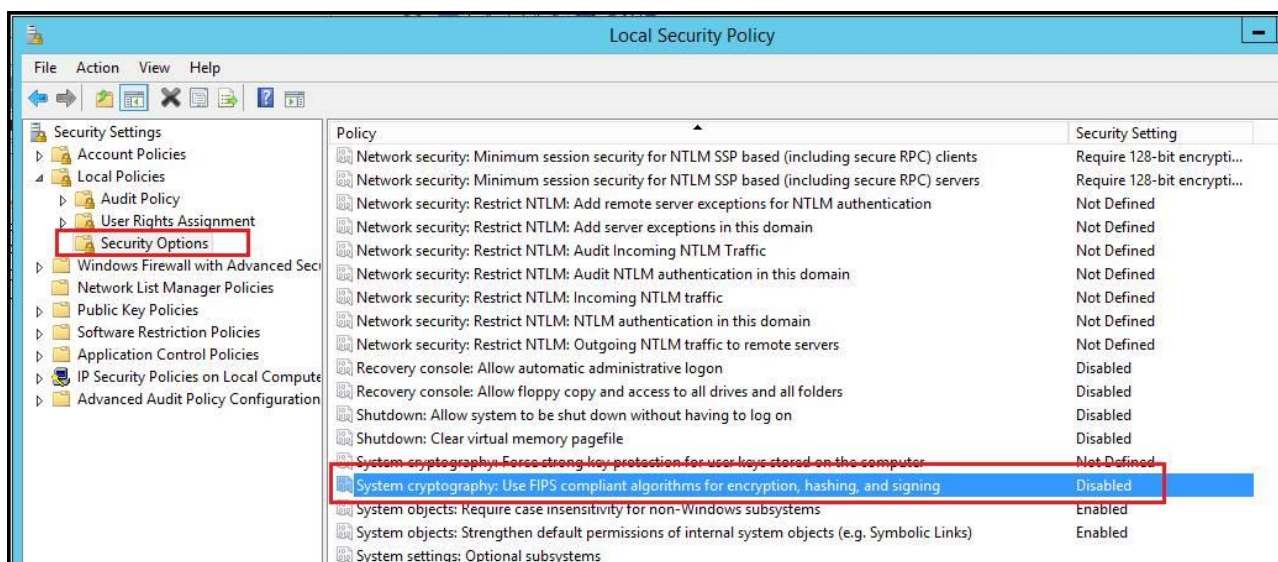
Local Security Policy

File Action View Help

Security Settings
Account Policies
Local Policies
Audit Policy
User Rights Assignment
Security Options
Windows Firewall with Advanced Secu
Network List Manager Policies
Public Key Policies
Software Restriction Policies
Application Control Policies
IP Security Policies on Local Compute
Advanced Audit Policy Configuration

| Policy | Security Setting |
|---|---|
| Network security: Minimum session security for NTLM SSP based (including secure RPC) clients | Require 128-bit encrypti... |
| Network security: Minimum session security for NTLM SSP based (including secure RPC) servers | Require 128-bit encrypti... |
| Network security: Restrict NTLM: Add remote server exceptions for NTLM authentication | Not Defined |
| Network security: Restrict NTLM: Add server exceptions in this domain | Not Defined |
| Network security: Restrict NTLM: Audit Incoming NTLM Traffic | Not Defined |
| Network security: Restrict NTLM: Audit NTLM authentication in this domain | Not Defined |
| Network security: Restrict NTLM: Incoming NTLM traffic | Not Defined |
| Network security: Restrict NTLM: NTLM authentication in this domain | Not Defined |
| Network security: Restrict NTLM: Outgoing NTLM traffic to remote servers | Not Defined |
| Recovery console: Allow automatic administrative logon | Disabled |
| Recovery console: Allow floppy copy and access to all drives and all folders | Disabled |
| Shutdown: Allow system to be shut down without having to log on | Disabled |
| Shutdown: Clear virtual memory pagefile | Disabled |
| System cryptography: Force strong key protection for user keys stored on the computer | Not Defined |
| System cryptography: Use FIPS compliant algorithms for encryption, hashing, and signing | Disabled |
| System objects: Require case insensitivity for non-Windows subsystems | Enabled |
| System objects: Strengthen default permissions of internal system objects (e.g. Symbolic Links) | Enabled |
| System settings: Optional subsystems | |